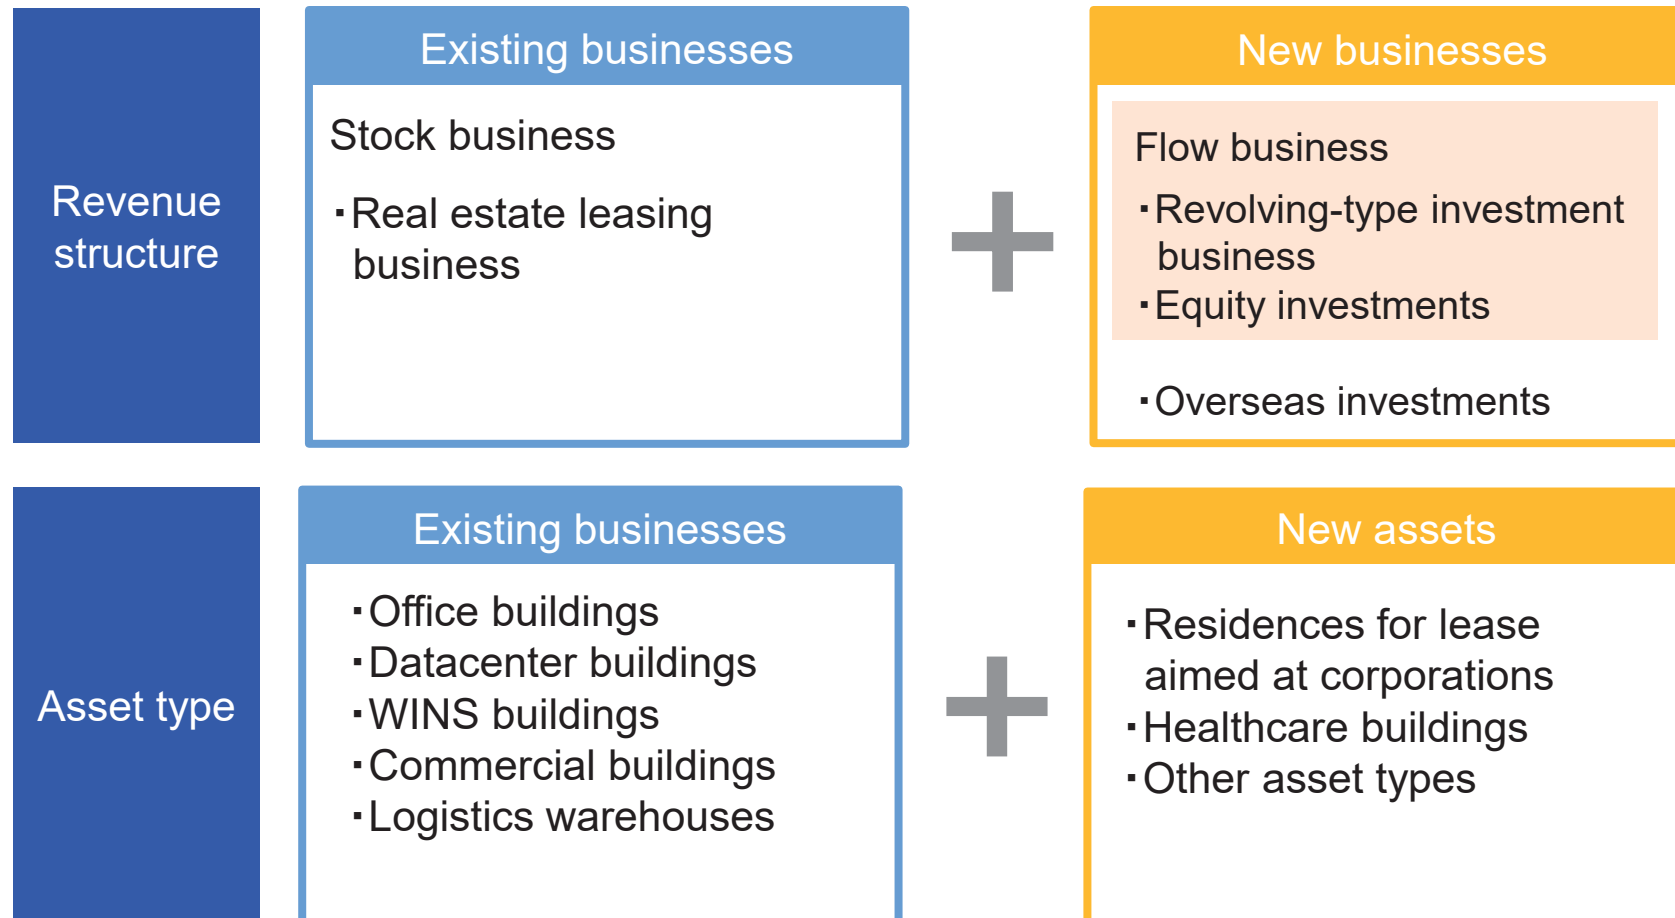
Revenue structure

Existing businesses

Stock business

･Real estate leasing business

New businesses

Flow business

･Revolving-type investment business
･Equity investments

･Overseas investments

Asset type

Existing businesses

･Office buildings
･Datacenter buildings
･WINS buildings
･Commercial buildings
･Logistics warehouses

New assets

･Residences for lease aimed at corporations
･Healthcare buildings
･Other asset types